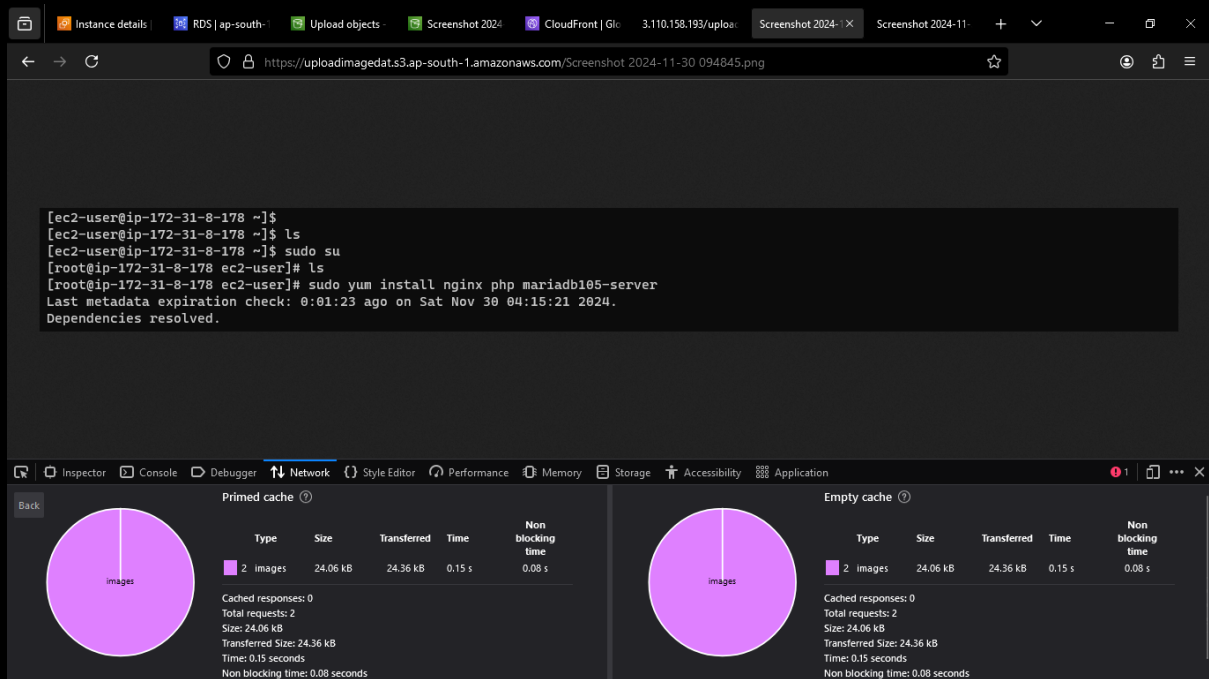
Instance details | RDS | ap-south-1 Upload objects - Screenshot 2024 CloudFront | Glo 3.110.158.193/uploa Screenshot 2024-1 Screenshot 2024-11-

https://uploadimagedat.s3.ap-south-1.amazonaws.com/Screenshot 2024-11-30 094845.png

[ec2-user@ip-172-31-8-178 ~]$
[ec2-user@ip-172-31-8-178 ~]$ ls
[ec2-user@ip-172-31-8-178 ~]$ sudo su
[root@ip-172-31-8-178 ec2-user]# ls
[root@ip-172-31-8-178 ec2-user]# sudo yum install nginx php mariadb105-server
Last metadata expiration check: 0:01:23 ago on Sat Nov 30 04:15:21 2024.
Dependencies resolved.

Inspector Console Debugger Network Style Editor Performance Memory Storage Accessibility Application 1

Back

images

Primed cache

| Type | Size | Transferred | Time | Non blocking time |
|---|---|---|---|---|
| 2 images | 24.06 kB | 24.36 kB | 0.15 s | 0.08 s |

Cached responses: 0
Total requests: 2
Size: 24.06 kB
Transferred Size: 24.36 kB
Time: 0.15 seconds
Non blocking time: 0.08 seconds

images

Empty cache

| Type | Size | Transferred | Time | Non blocking time |
|---|---|---|---|---|
| 2 images | 24.06 kB | 24.36 kB | 0.15 s | 0.08 s |

Cached responses: 0
Total requests: 2
Size: 24.06 kB
Transferred Size: 24.36 kB
Time: 0.15 seconds
Non blocking time: 0.08 seconds